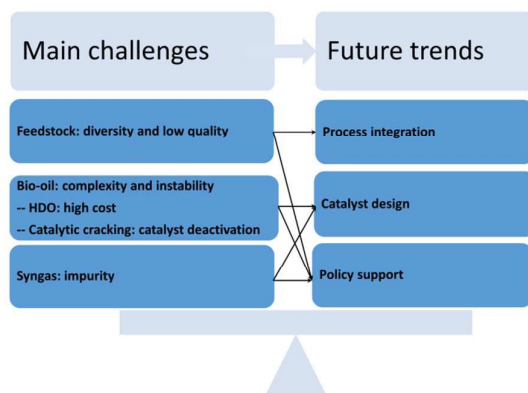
Main challenges

Future trends

Feedstock: diversity and low quality

Bio-oil: complexity and instability
-- HDO: high cost
-- Catalytic cracking: catalyst deactivation

Syngas: impurity

Process integration

Catalyst design

Policy support